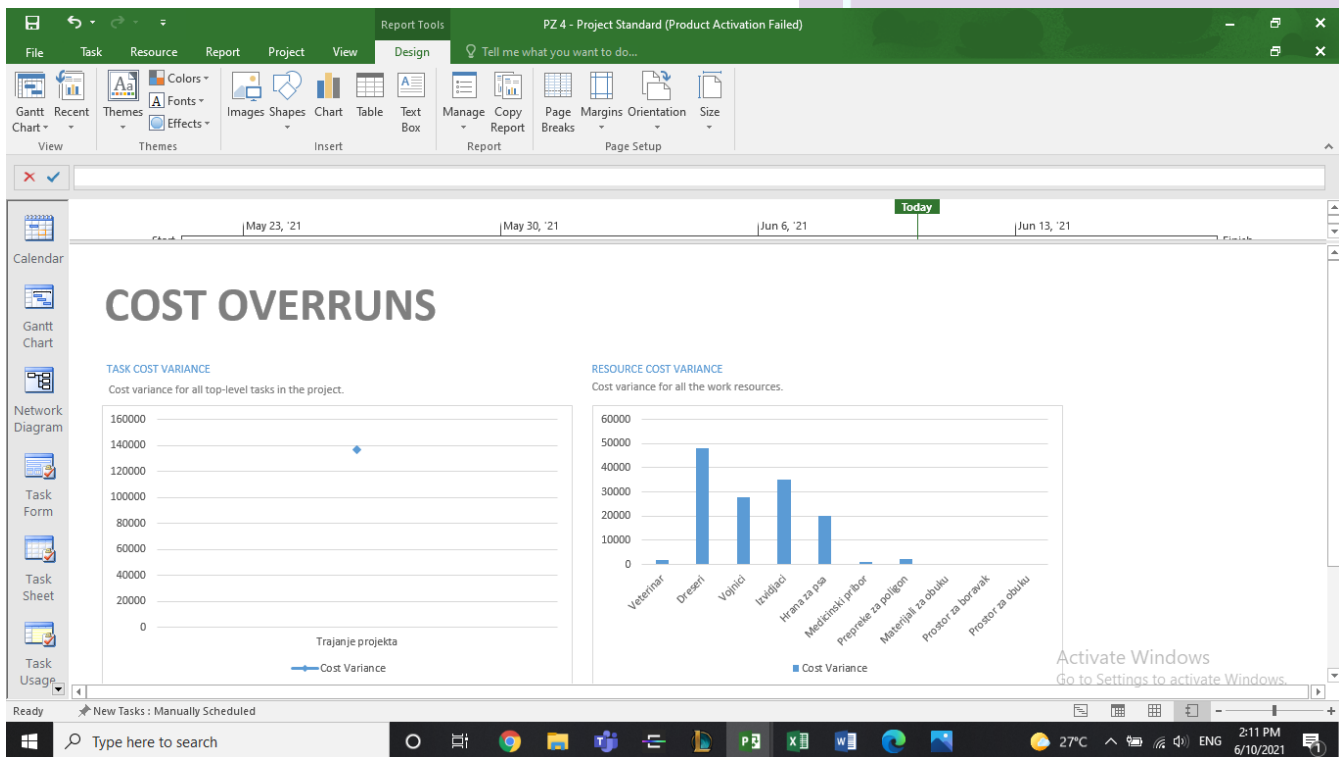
Report Tools PZ 4 - Project Standard (Product Activation Failed)

File Task Resource Report Project View Design Tell me what you want to do...

Gantt Chart Recent View
Themes Colors Fonts Effects Themes
Images Shapes Chart Table Text Box Insert
Manage Copy Report Report
Page Breaks Margins Orientation Size Page Setup

Today
May 23, '21 May 30, '21 Jun 6, '21 Jun 13, '21

Calendar
Gantt Chart
Network Diagram
Task Form
Task Sheet
Task Usage

COST OVERRUNS

TASK COST VARIANCE
Cost variance for all top-level tasks in the project.

160000
140000
120000
100000
80000
60000
40000
20000
0
Trajanje projekta
Cost Variance

RESOURCE COST VARIANCE
Cost variance for all the work resources.

60000
50000
40000
30000
20000
10000
0
Veterinar
Dreseri
Vojnici
Izviđaci
Hrana za psa
Medicinski pribor
Prepreke za poligon
Materijali za obuku
Prostor za boravak
Prostor za obuku
Cost Variance

Activate Windows
Go to Settings to activate Windows.

Ready New Tasks : Manually Scheduled

Type here to search
27°C ENG 2:11 PM 6/10/2021